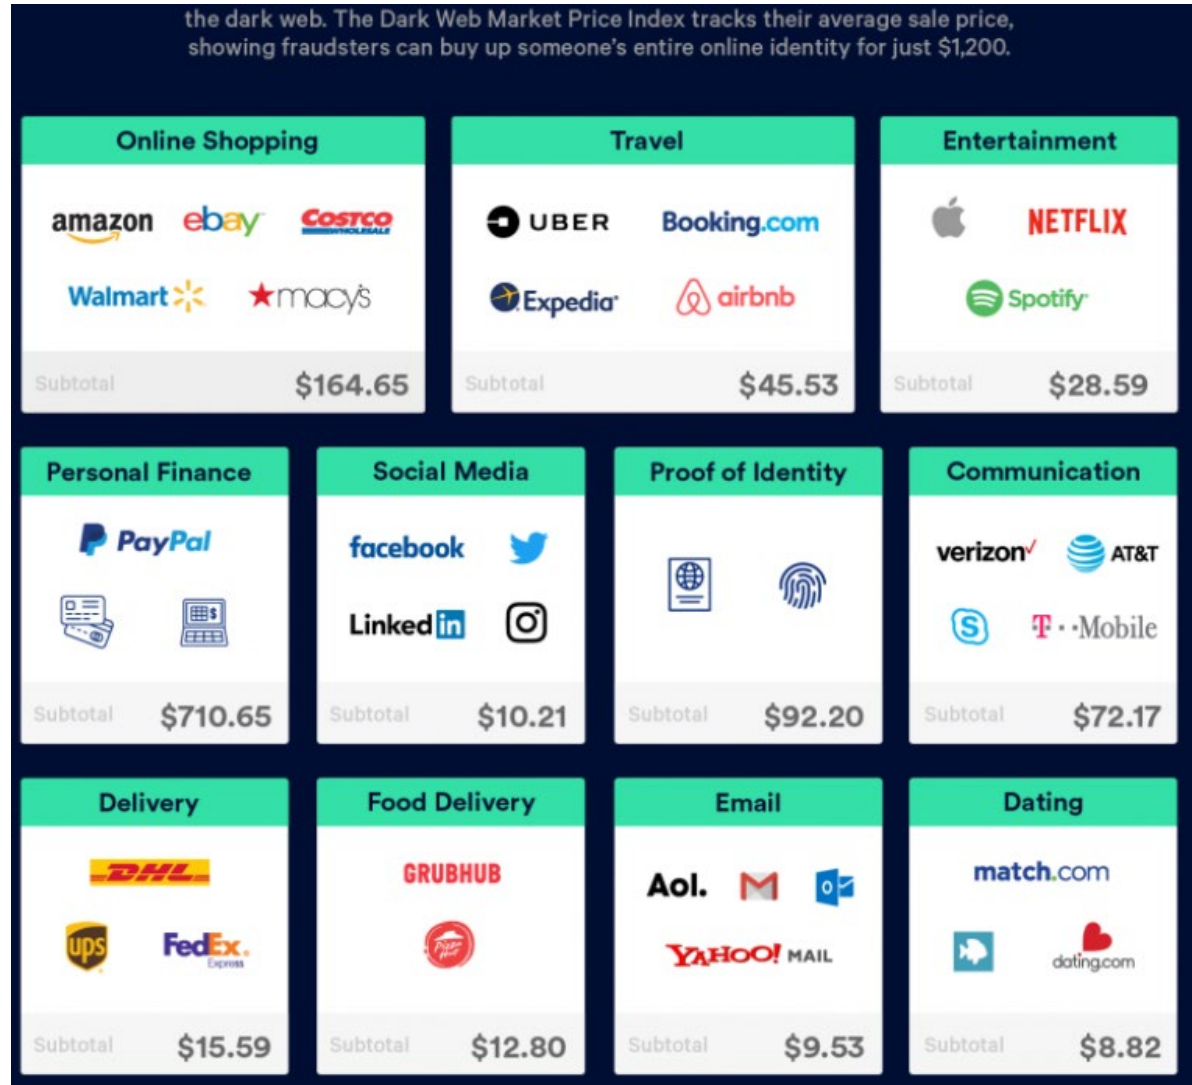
the dark web. The Dark Web Market Price Index tracks their average sale price, showing fraudsters can buy up someone's entire online identity for just $1,200.

Online Shopping
amazon ebay COSTCO WHOLESALE
Walmart macy's
Subtotal $164.65

Travel
UBER Booking.com
Expedia airbnb
Subtotal $45.53

Entertainment
NETFLIX
Spotify
Subtotal $28.59

Personal Finance
PayPal
Subtotal $710.65

Social Media
facebook
LinkedIn
Subtotal $10.21

Proof of Identity
Subtotal $92.20

Communication
verizon AT&T
T··Mobile
Subtotal $72.17

Delivery
DHL
ups FedEx Express
Subtotal $15.59

Food Delivery
GRUBHUB
Pizza Hut
Subtotal $12.80

Email
Aol.
YAHOO! MAIL
Subtotal $9.53

Dating
match.com
dating.com
Subtotal $8.82